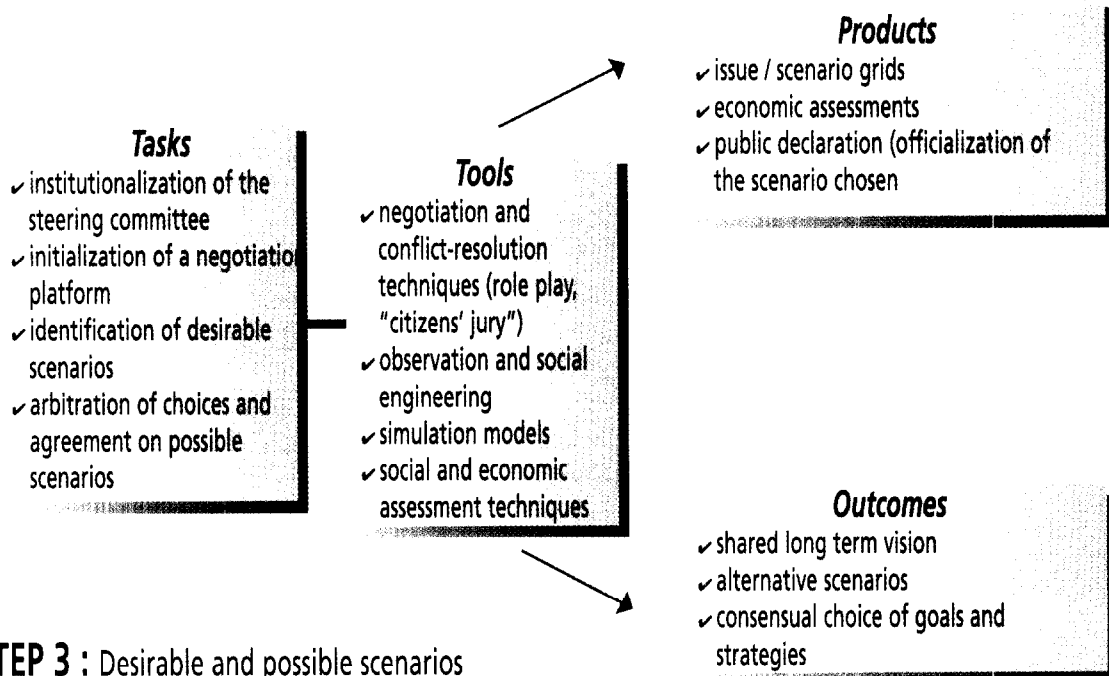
**Tasks**
✓ institutionalization of the steering committee
✓ initialization of a negotiatio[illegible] platform
✓ identification of desirable scenarios
✓ arbitration of choices and agreement on possible scenarios

**Tools**
✓ negotiation and conflict-resolution techniques (role play, "citizens' jury")
✓ observation and social engineering
✓ simulation models
✓ social and economic assessment techniques

**Products**
✓ issue / scenario grids
✓ economic assessments
✓ public declaration (officialization of the scenario chosen

**Outcomes**
✓ shared long term vision
✓ alternative scenarios
✓ consensual choice of goals and strategies

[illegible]TEP 3 : Desirable and possible scenarios